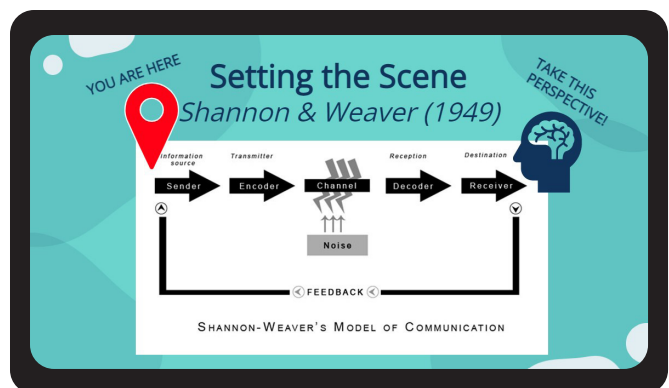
YOU ARE HERE

Setting the Scene
Shannon & Weaver (1949)

TAKE THIS PERSPECTIVE!

Information source
Sender

Transmitter
Encoder

Channel

Noise

Reception
Decoder

Destination
Receiver

FEEDBACK

SHANNON-WEAVER'S MODEL OF COMMUNICATION